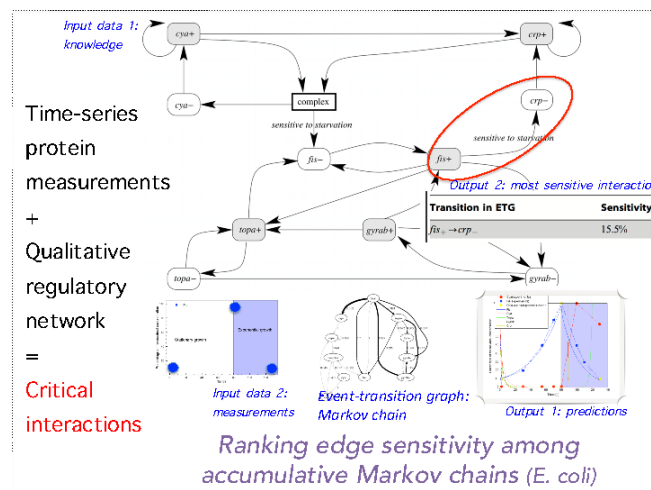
Input data 1: knowledge

cya+

crp+

cya−

complex

crp−

sensitive to starvation

sensitive to starvation

fis−

fis+

Time-series protein measurements + Qualitative regulatory network = Critical interactions

Output 2: most sensitive interaction

| Transition in ETG | Sensitivity |
|---|---|
| $fis_{+} \rightarrow crp_{-}$ | 15.5% |

topa+

gyrab+

topa−

gyrab−

Input data 2: measurements

Event-transition graph: Markov chain

Output 1: predictions

Ranking edge sensitivity among accumulative Markov chains (E. coli)